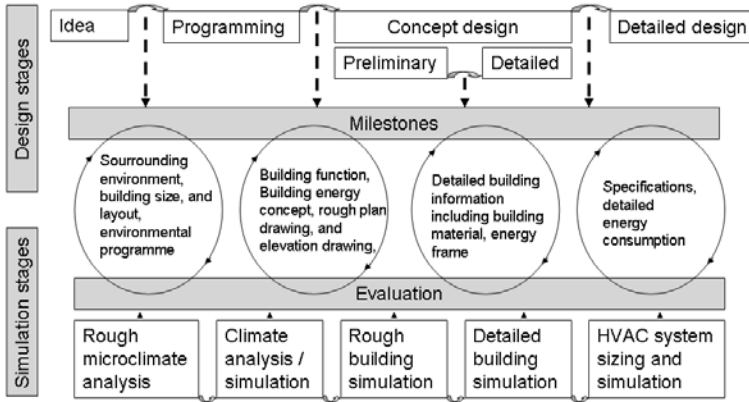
Design stages

Idea

Programming

Concept design

Detailed design

Preliminary

Detailed

Milestones

Sourrounding environment, building size, and layout, environmental programme

Building function, Building energy concept, rough plan drawing, and elevation drawing,

Detailed building information including building material, energy frame

Specifications, detailed energy consumption

Simulation stages

Evaluation

Rough microclimate analysis

Climate analysis / simulation

Rough building simulation

Detailed building simulation

HVAC system sizing and simulation